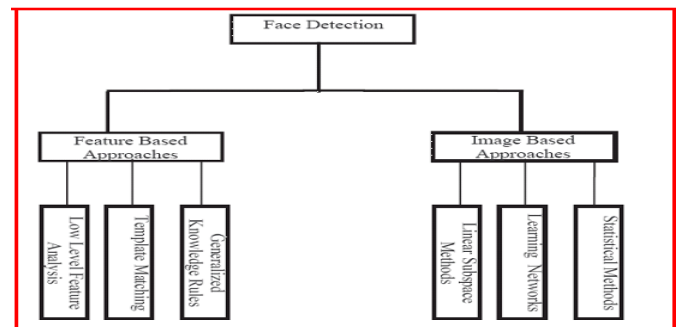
Face Detection

Feature Based Approaches

Low Level Feature Analysis

Template Matching

Generalized Knowledge Rules

Image Based Approaches

Linear Subspace Methods

Learning Networks

Statistical Methods